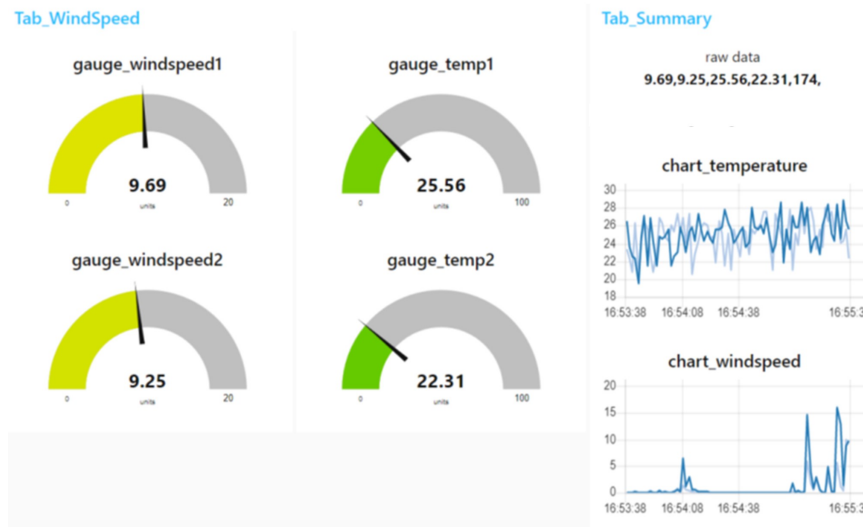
Tab_WindSpeed

gauge_windspeed1

9.69

0 units 20

gauge_temp1

25.56

0 units 100

gauge_windspeed2

9.25

0 units 20

gauge_temp2

22.31

0 units 100

Tab_Summary

raw data
9.69,9.25,25.56,22.31,174,

chart_temperature

30
28
26
24
22
20
18

16:53:38 16:54:08 16:54:38 16:55:3

chart_windspeed

20
15
10
5
0

16:53:38 16:54:08 16:54:38 16:55:3